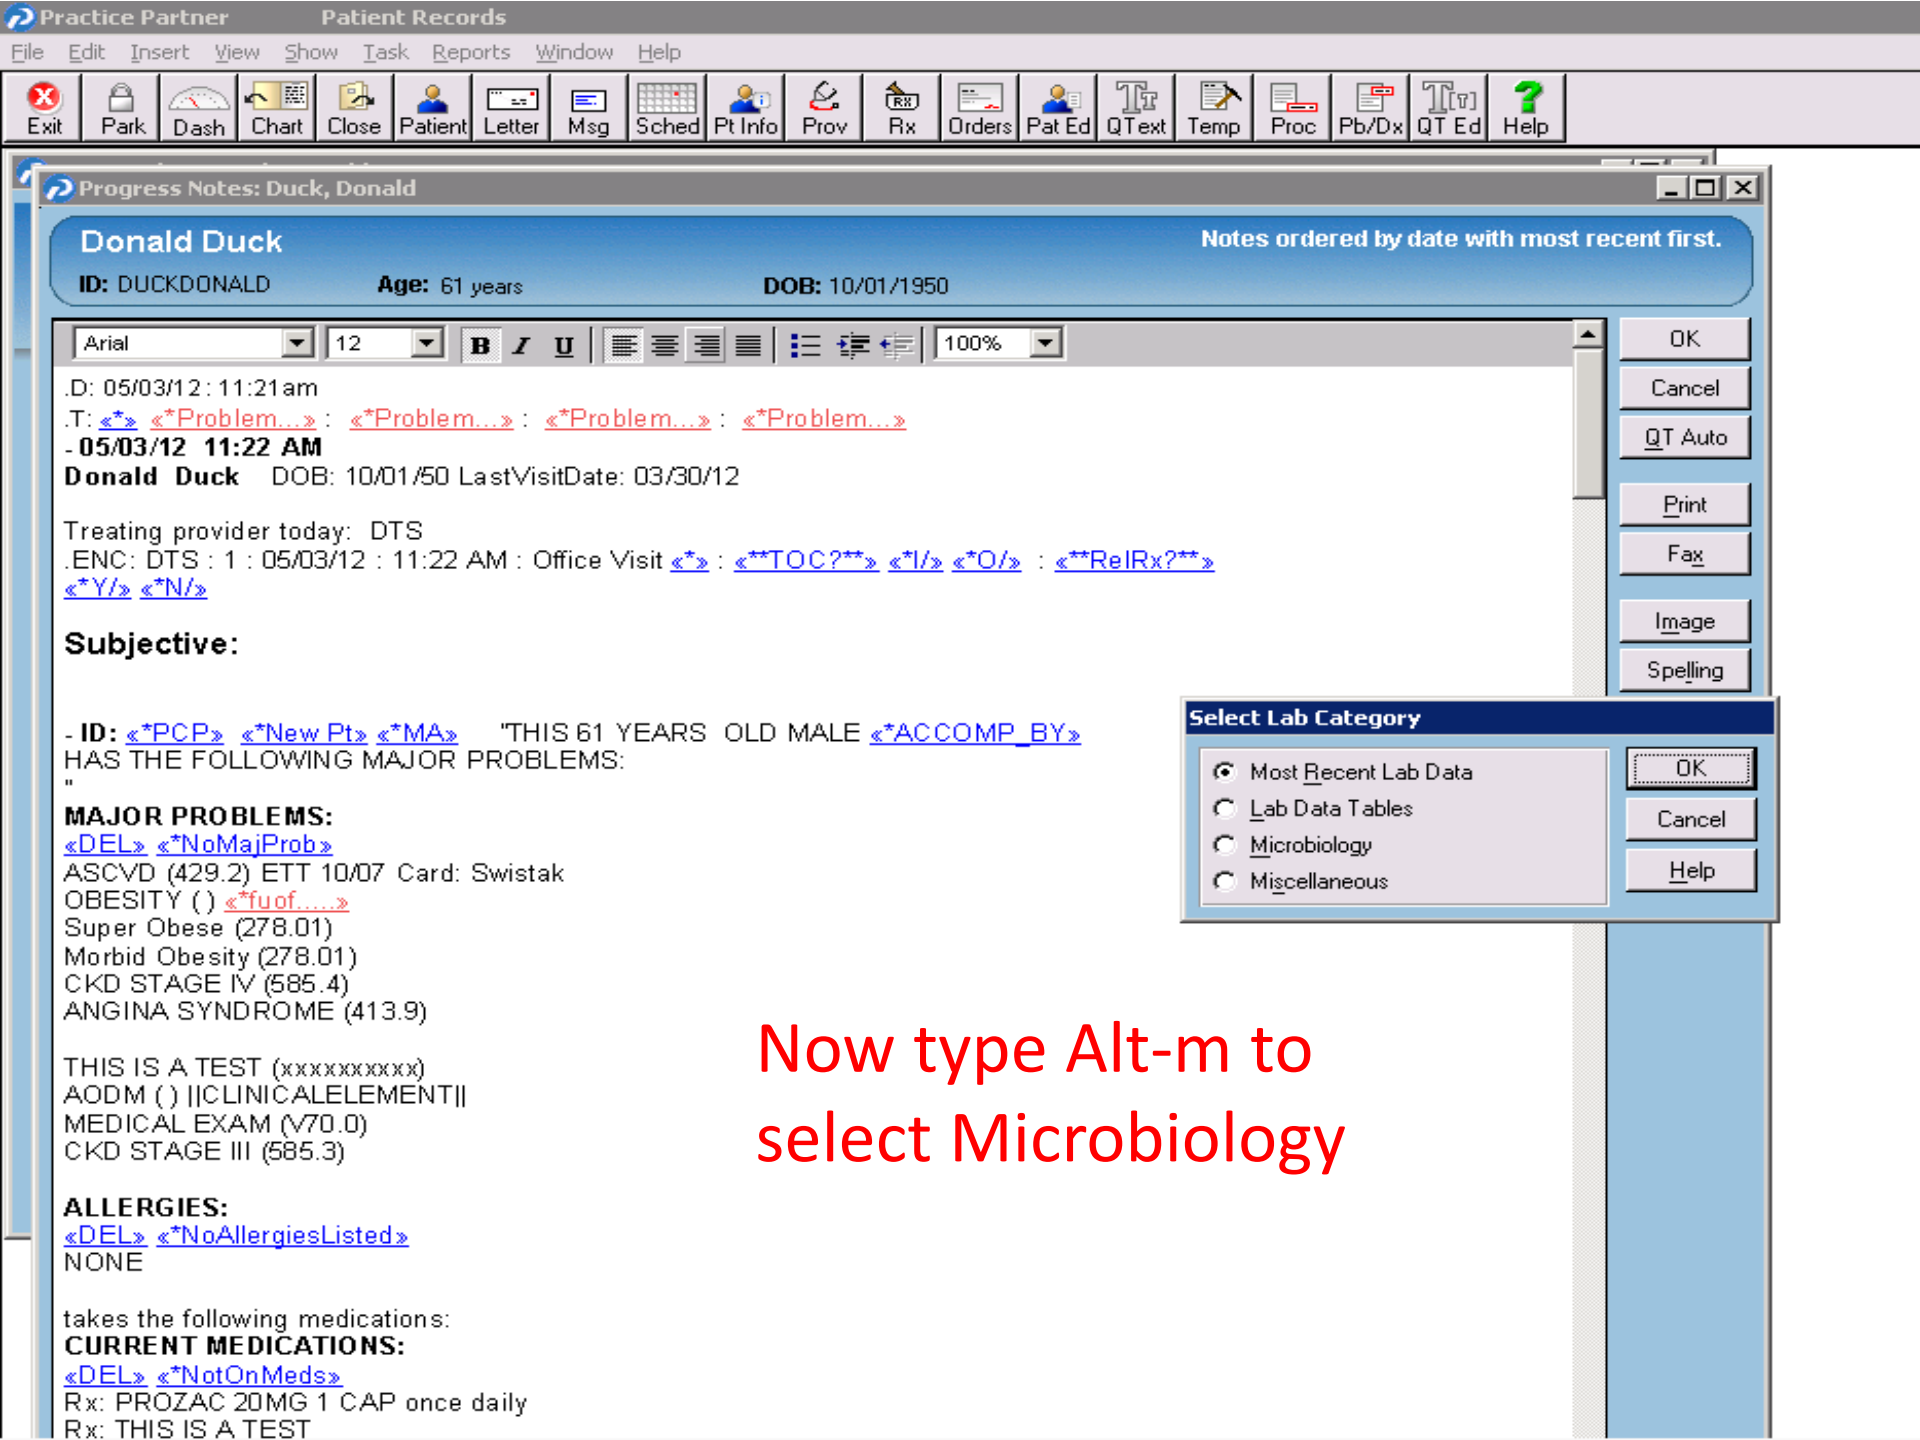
Practice Partner Patient Records

File Edit Insert View Show Task Reports Window Help

Exit Park Dash Chart Close Patient Letter Msg Sched Pt Info Prov Rx Orders Pat Ed QText Temp Proc Pb/Dx QT Ed Help

Progress Notes: Duck, Donald

Donald Duck

Notes ordered by date with most recent first.

ID: DUCKDONALD Age: 61 years DOB: 10/01/1950

Arial 12 B I U 100%

OK
Cancel
QT Auto
Print
Fax
Image
Spelling

.D: 05/03/12 : 11:21am
.T: «*» «*Problem...» : «*Problem...» : «*Problem...» : «*Problem...»
- 05/03/12 11:22 AM
Donald Duck DOB: 10/01/50 LastVisitDate: 03/30/12

Treating provider today: DTS
.ENC: DTS : 1 : 05/03/12 : 11:22 AM : Office Visit «*» : «**TOC?**» «*I/» «*O/» : «**RelRx?**» «*Y/» «*N/»

Subjective:

- ID: «*PCP» «*New Pt» «*MA» "THIS 61 YEARS OLD MALE «*ACCOMP_BY» HAS THE FOLLOWING MAJOR PROBLEMS:
"

MAJOR PROBLEMS:
«DEL» «*NoMajProb»
ASCVD (429.2) ETT 10/07 Card: Swistak
OBESITY ( ) «*fuof.....»
Super Obese (278.01)
Morbid Obesity (278.01)
CKD STAGE IV (585.4)
ANGINA SYNDROME (413.9)

THIS IS A TEST (xxxxxxxxxx)
AODM ( ) ||CLINICALELEMENT||
MEDICAL EXAM (V70.0)
CKD STAGE III (585.3)

ALLERGIES:
«DEL» «*NoAllergiesListed»
NONE

takes the following medications:
CURRENT MEDICATIONS:
«DEL» «*NotOnMeds»
Rx: PROZAC 20MG 1 CAP once daily
Rx: THIS IS A TEST

Select Lab Category

Most Recent Lab Data
Lab Data Tables
Microbiology
Miscellaneous

OK
Cancel
Help

Now type Alt-m to select Microbiology